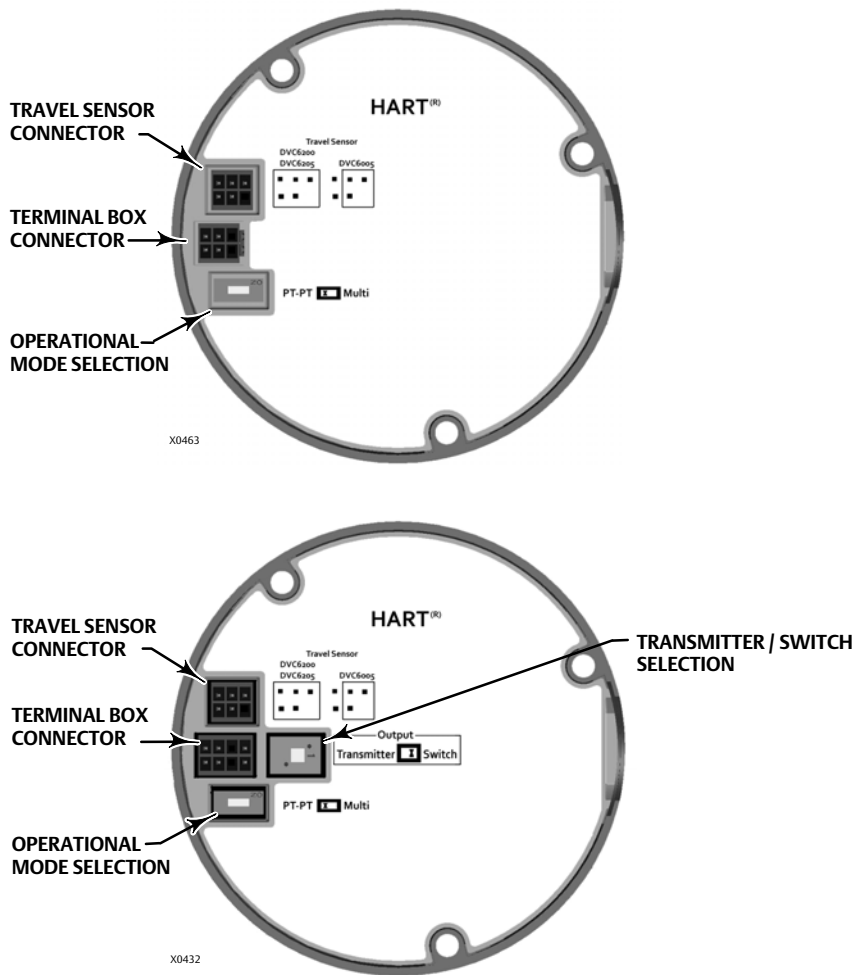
HART$^{(R)}$

TRAVEL SENSOR CONNECTOR

Travel Sensor
DVC6200
DVC6205
DVC6005

TERMINAL BOX CONNECTOR

PT-PT Multi

OPERATIONAL MODE SELECTION

X0463

HART$^{(R)}$

TRAVEL SENSOR CONNECTOR

Travel Sensor
DVC6200
DVC6205
DVC6005

TRANSMITTER / SWITCH SELECTION

TERMINAL BOX CONNECTOR

Output
Transmitter Switch

PT-PT Multi

OPERATIONAL MODE SELECTION

X0432